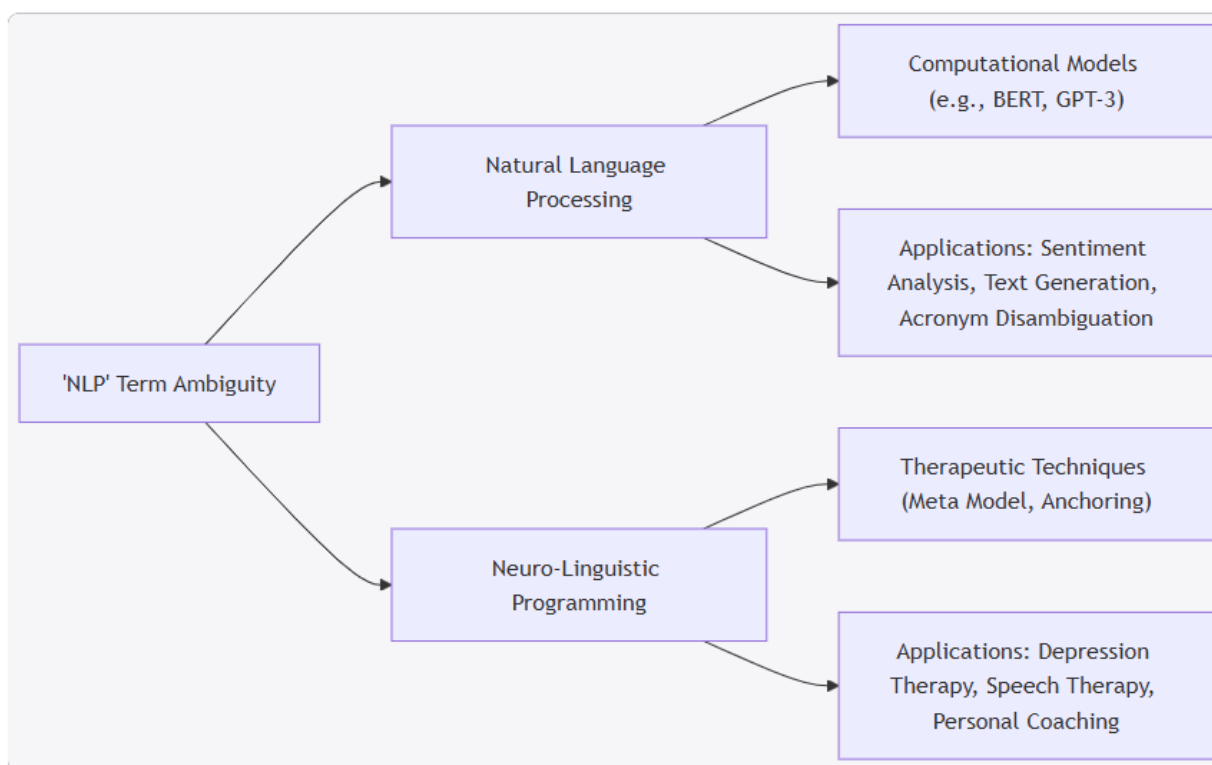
'NLP' Term Ambiguity

Natural Language Processing

Computational Models (e.g., BERT, GPT-3)

Applications: Sentiment Analysis, Text Generation, Acronym Disambiguation

Neuro-Linguistic Programming

Therapeutic Techniques (Meta Model, Anchoring)

Applications: Depression Therapy, Speech Therapy, Personal Coaching